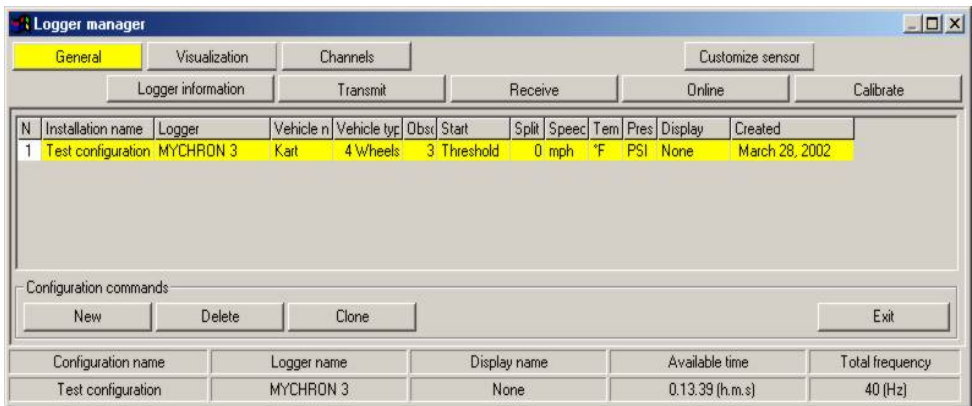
Logger manager

General | Visualization | Channels | Customize sensor

Logger information | Transmit | Receive | Online | Calibrate

| N | Installation name | Logger | Vehicle n | Vehicle typ | Obs | Start | Split | Speec | Tem | Pres | Display | Created |
|---|---|---|---|---|---|---|---|---|---|---|---|---|
| 1 | Test configuration | MYCHRON 3 | Kart | 4 Wheels | 3 | Threshold | 0 | mph | °F | PSI | None | March 28, 2002 |

Configuration commands

New | Delete | Clone | Exit

| Configuration name | Logger name | Display name | Available time | Total frequency |
|---|---|---|---|---|
| Test configuration | MYCHRON 3 | None | 0.13.39 (h.m.s) | 40 (Hz) |